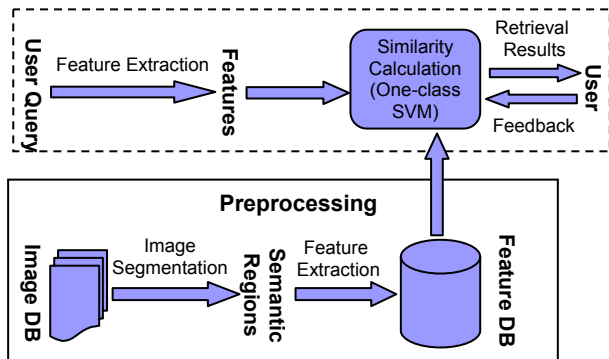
User Query

Feature Extraction

Features

Similarity Calculation (One-class SVM)

Retrieval Results

User

Feedback

Preprocessing

Image DB

Image Segmentation

Semantic Regions

Feature Extraction

Feature DB